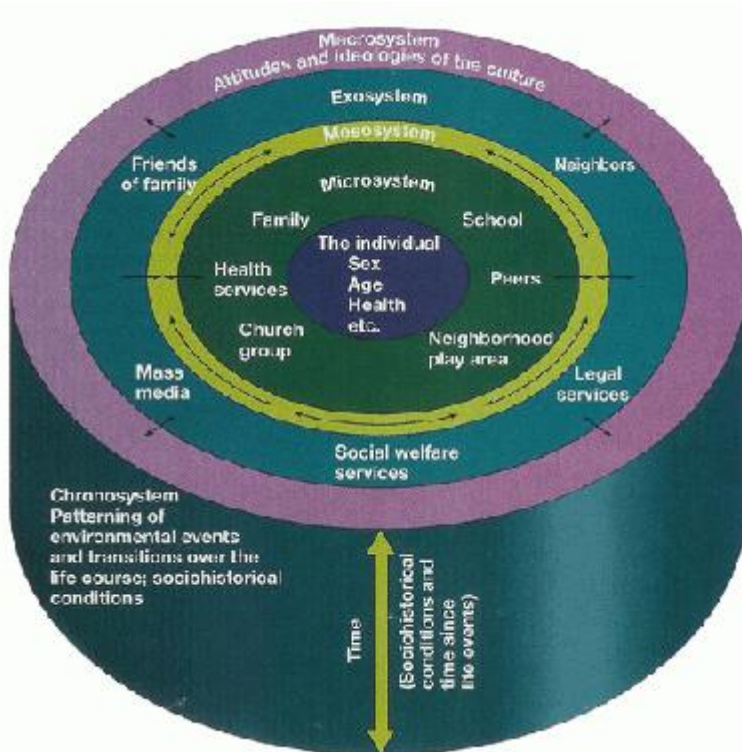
Macrosystem
Attitudes and ideologies of the culture

Exosystem

Mesosystem

Friends of family

Neighbors

Microsystem

Family

School

The individual
Sex
Age
Health
etc.

Health services

Peers

Church group

Neighborhood play area

Mass media

Legal services

Social welfare services

Chronosystem
Patterning of environmental events and transitions over the life course; sociohistorical conditions

Time
(Sociohistorical conditions and time since life events)